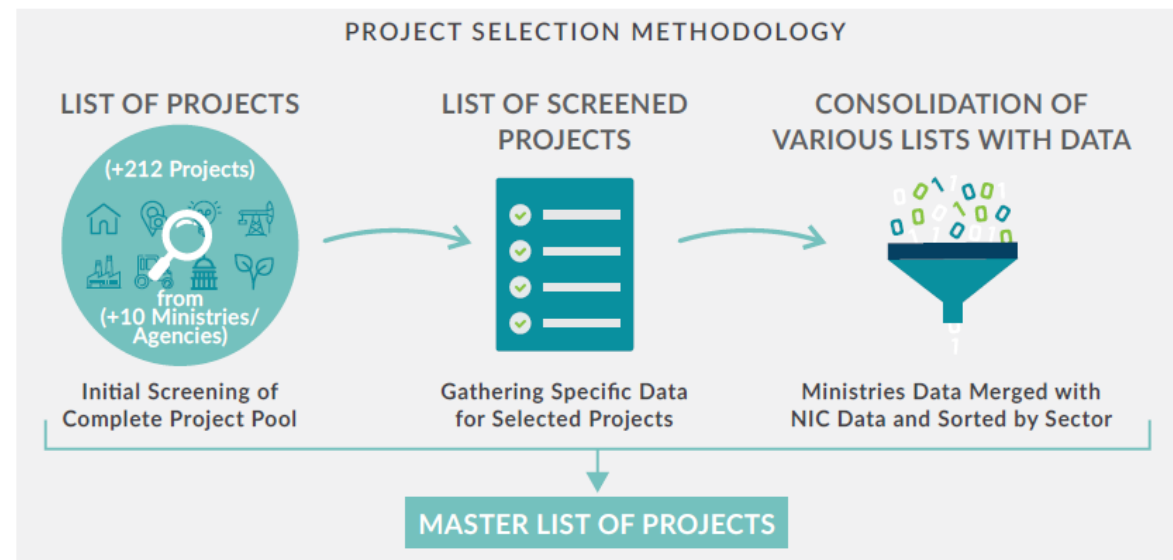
PROJECT SELECTION METHODOLOGY

LIST OF PROJECTS

(+212 Projects)

from (+10 Ministries/ Agencies)

Initial Screening of Complete Project Pool

LIST OF SCREENED PROJECTS

Gathering Specific Data for Selected Projects

CONSOLIDATION OF VARIOUS LISTS WITH DATA

Ministries Data Merged with NIC Data and Sorted by Sector

MASTER LIST OF PROJECTS